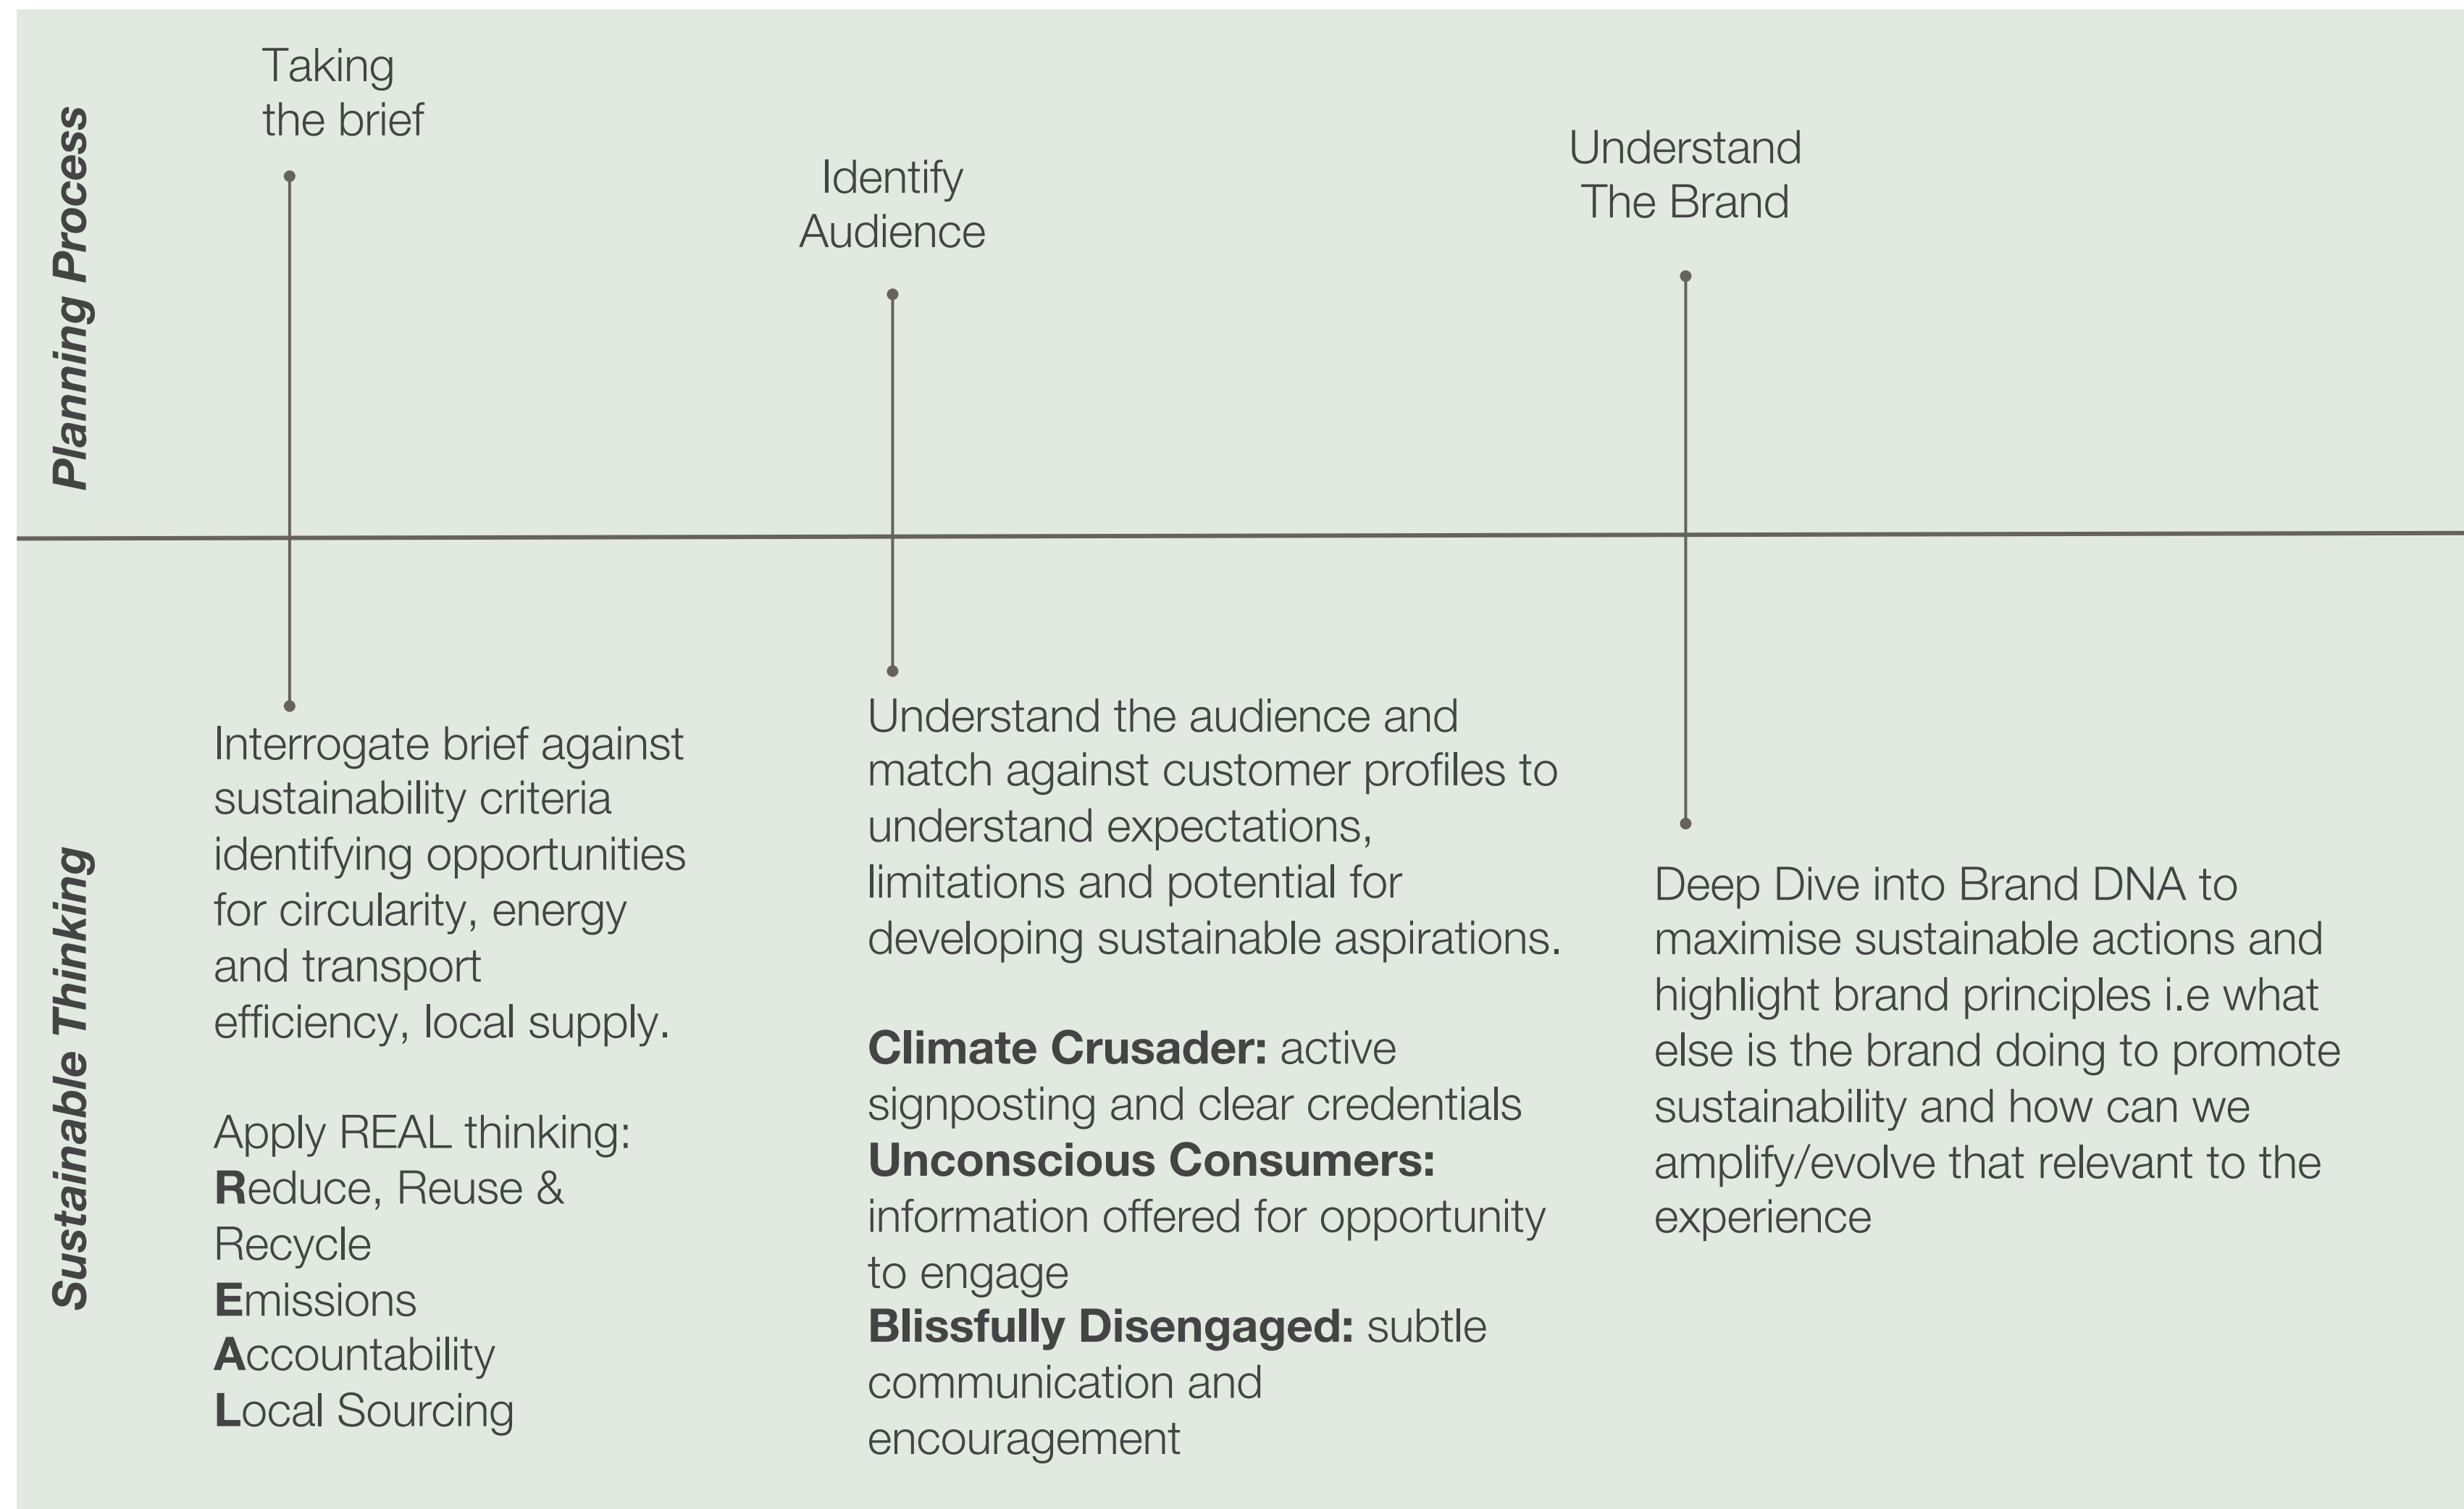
Planning Process

Taking the brief

Identify Audience

Understand The Brand

Sustainable Thinking

Interrogate brief against sustainability criteria identifying opportunities for circularity, energy and transport efficiency, local supply.

Apply REAL thinking:
Reduce, Reuse & Recycle
Emissions
Accountability
Local Sourcing

Understand the audience and match against customer profiles to understand expectations, limitations and potential for developing sustainable aspirations.

**Climate Crusader:** active signposting and clear credentials
**Unconscious Consumers:** information offered for opportunity to engage
**Blissfully Disengaged:** subtle communication and encouragement

Deep Dive into Brand DNA to maximise sustainable actions and highlight brand principles i.e what else is the brand doing to promote sustainability and how can we amplify/evolve that relevant to the experience